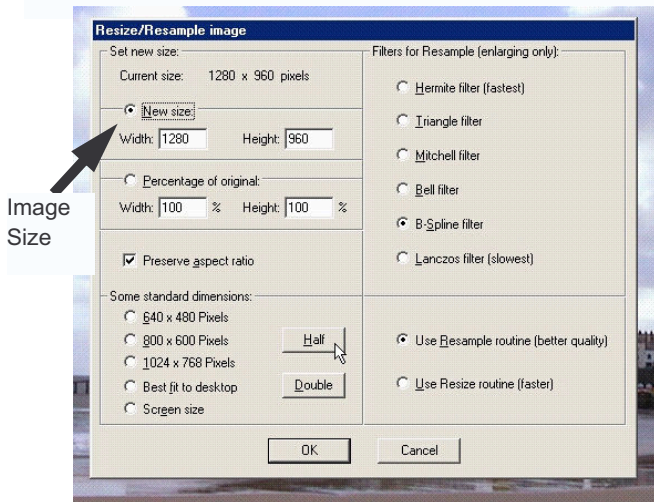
Resize/Resample image

Set new size:

Current size: 1280 x 960 pixels

New size:

Width: 1280 Height: 960

Image Size

Percentage of original:

Width: 100 % Height: 100 %

Preserve aspect ratio

Some standard dimensions:

640 x 480 Pixels

800 x 600 Pixels

1024 x 768 Pixels

Best fit to desktop

Screen size

Half

Double

Filters for Resample (enlarging only):

Hermite filter (fastest)

Triangle filter

Mitchell filter

Bell filter

B-Spline filter

Lanczos filter (slowest)

Use Resample routine (better quality)

Use Resize routine (faster)

OK

Cancel